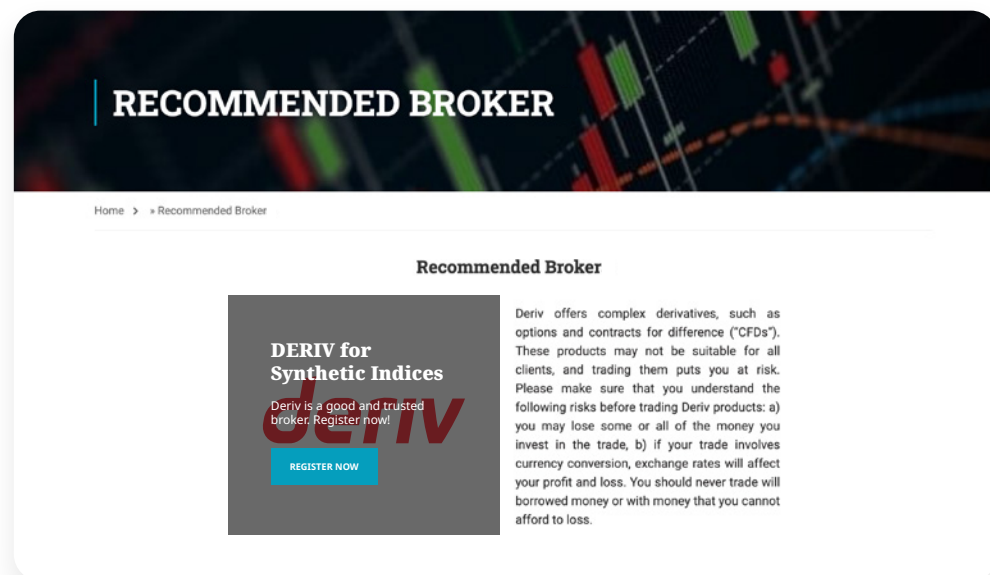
RECOMMENDED BROKER

Home › » Recommended Broker

Recommended Broker

DERIV for Synthetic Indices

Deriv is a good and trusted broker. Register now!

deriv

REGISTER NOW

Deriv offers complex derivatives, such as options and contracts for difference ("CFDs"). These products may not be suitable for all clients, and trading them puts you at risk. Please make sure that you understand the following risks before trading Deriv products: a) you may lose some or all of the money you invest in the trade, b) if your trade involves currency conversion, exchange rates will affect your profit and loss. You should never trade will borrowed money or with money that you cannot afford to loss.